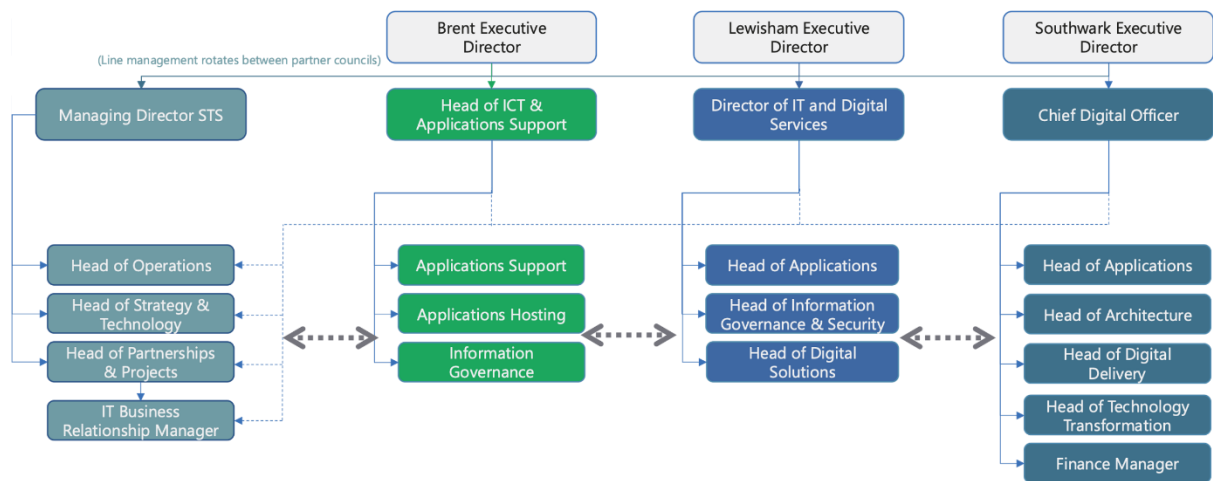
Brent Executive Director

Lewisham Executive Director

Southwark Executive Director

(Line management rotates between partner councils)

Managing Director STS

Head of ICT & Applications Support

Director of IT and Digital Services

Chief Digital Officer

Head of Operations

Head of Strategy & Technology

Head of Partnerships & Projects

IT Business Relationship Manager

Applications Support

Applications Hosting

Information Governance

Head of Applications

Head of Information Governance & Security

Head of Digital Solutions

Head of Applications

Head of Architecture

Head of Digital Delivery

Head of Technology Transformation

Finance Manager